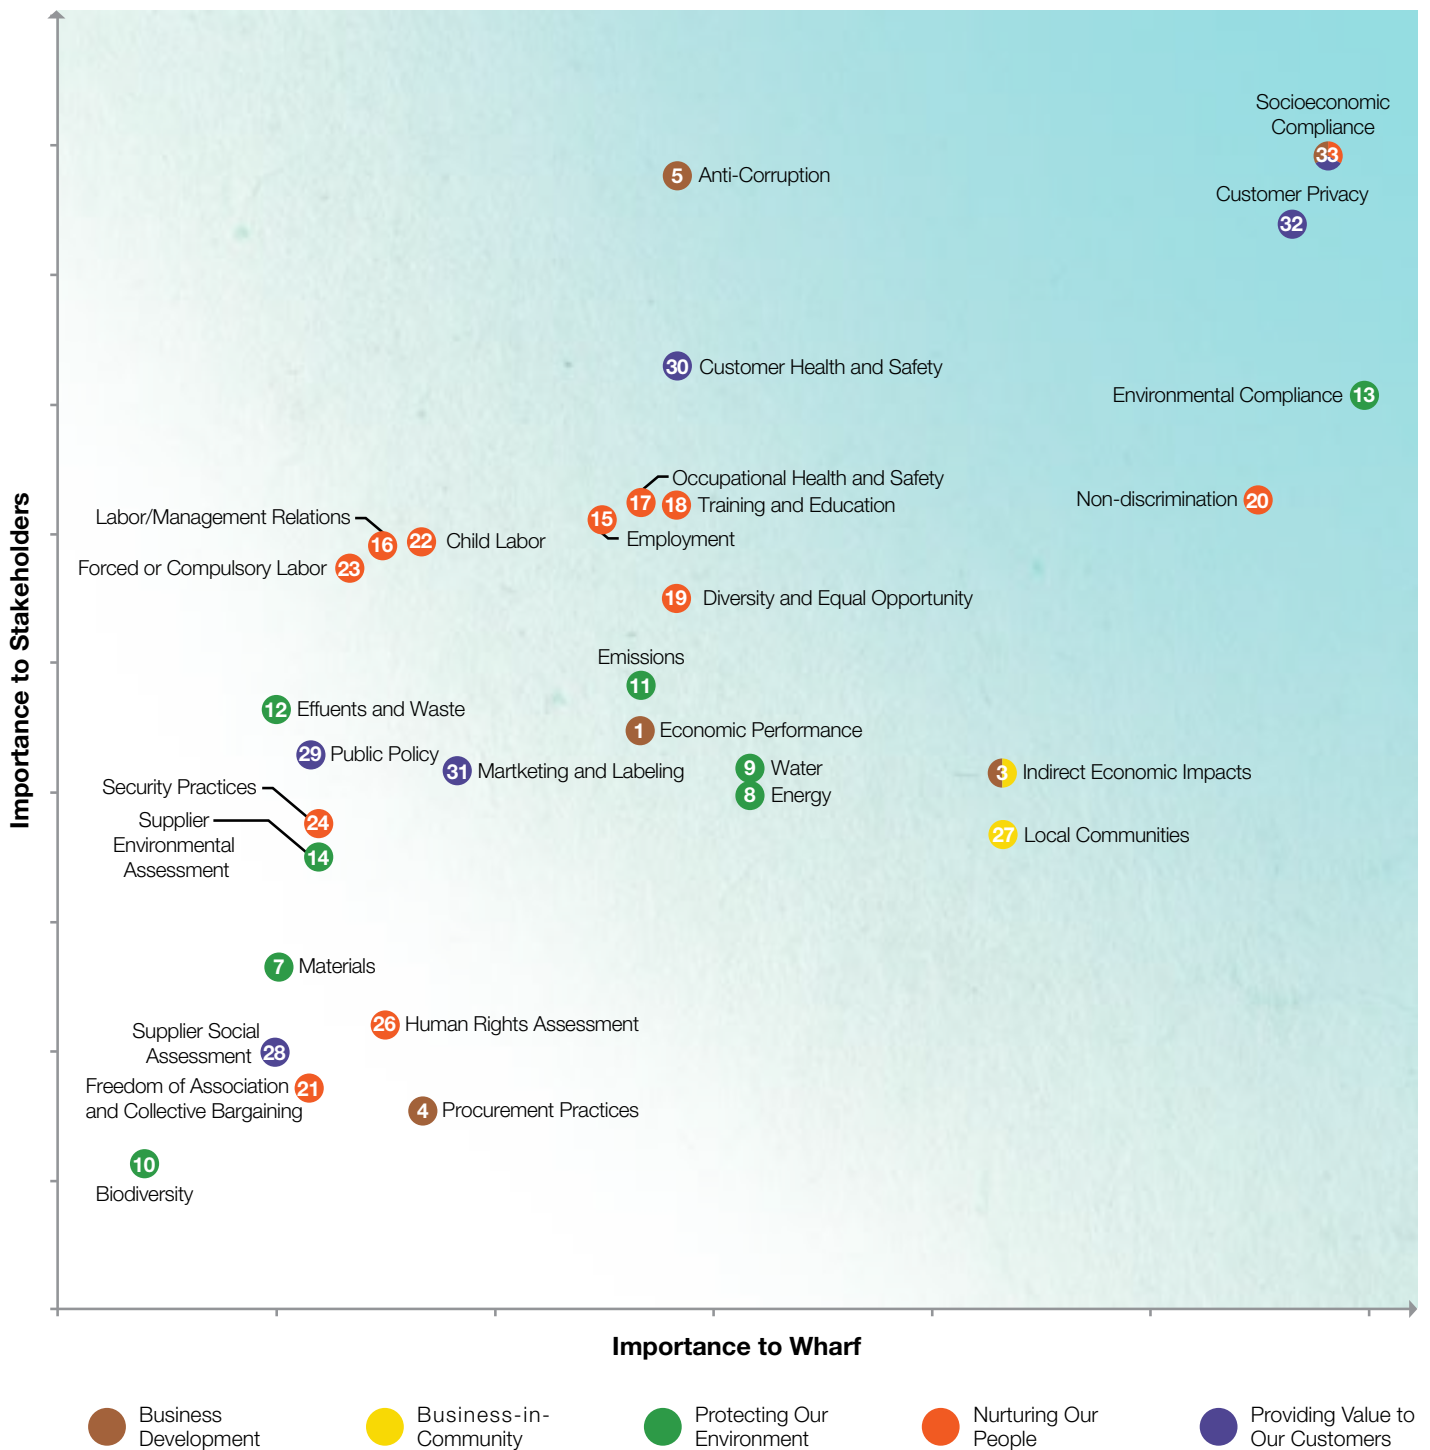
Socioeconomic Compliance 33

5 Anti-Corruption

Customer Privacy 32

30 Customer Health and Safety

Environmental Compliance 13

Occupational Health and Safety
17 18 Training and Education

Non-discrimination 20

Labor/Management Relations 16 22 Child Labor
15 Employment

Forced or Compulsory Labor 23

19 Diversity and Equal Opportunity

Emissions
11

12 Effuents and Waste

1 Economic Performance

29 Public Policy
31 Martketing and Labeling
9 Water
8 Energy
3 Indirect Economic Impacts

Security Practices 24
Supplier Environmental Assessment 14

27 Local Communities

7 Materials

26 Human Rights Assessment

Supplier Social Assessment 28

Freedom of Association and Collective Bargaining 21

4 Procurement Practices

10 Biodiversity

Importance to Stakeholders

Importance to Wharf

Business Development
Business-in-Community
Protecting Our Environment
Nurturing Our People
Providing Value to Our Customers